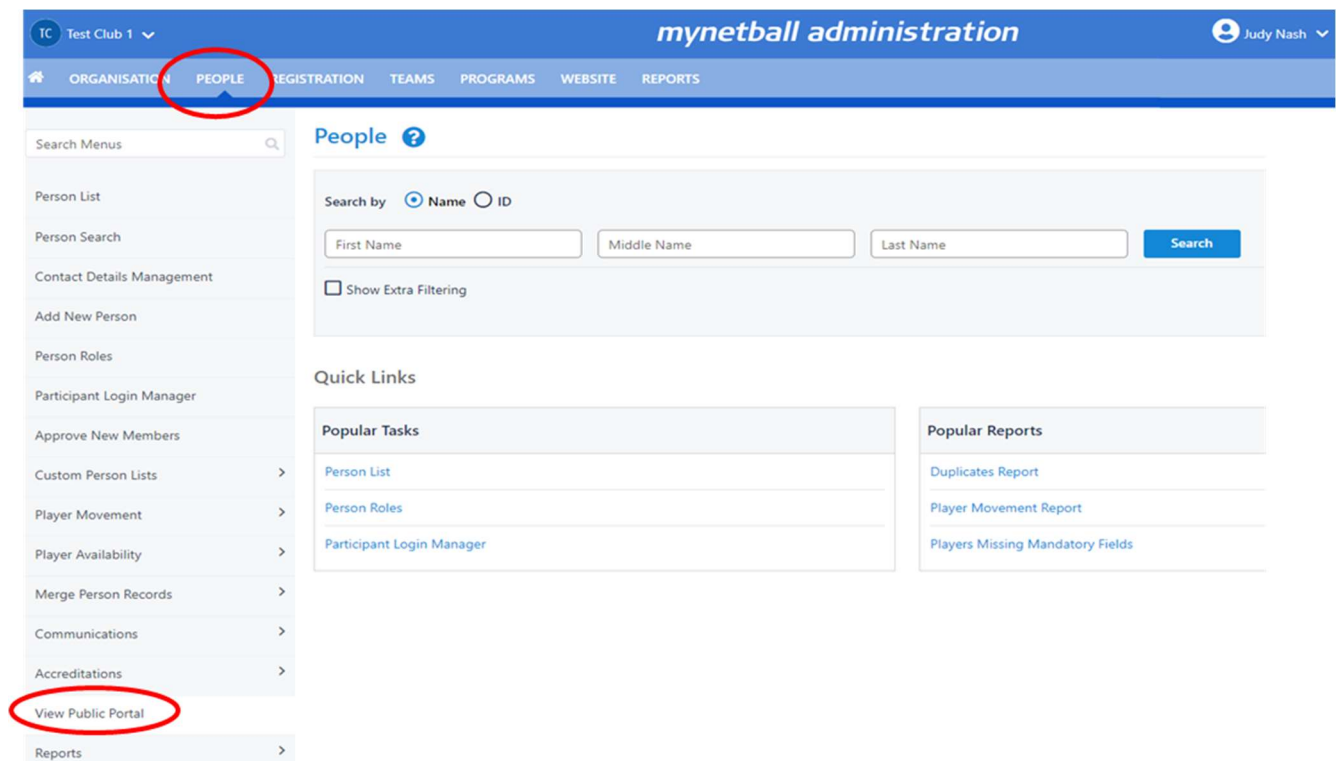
TC Test Club 1

mynetball administration

Judy Nash

ORGANISATION PEOPLE REGISTRATION TEAMS PROGRAMS WEBSITE REPORTS

Search Menus

Person List

Person Search

Contact Details Management

Add New Person

Person Roles

Participant Login Manager

Approve New Members

Custom Person Lists

Player Movement

Player Availability

Merge Person Records

Communications

Accreditations

View Public Portal

Reports

People

Search by Name ID

First Name

Middle Name

Last Name

Search

Show Extra Filtering

Quick Links

Popular Tasks

Person List

Person Roles

Participant Login Manager

Popular Reports

Duplicates Report

Player Movement Report

Players Missing Mandatory Fields